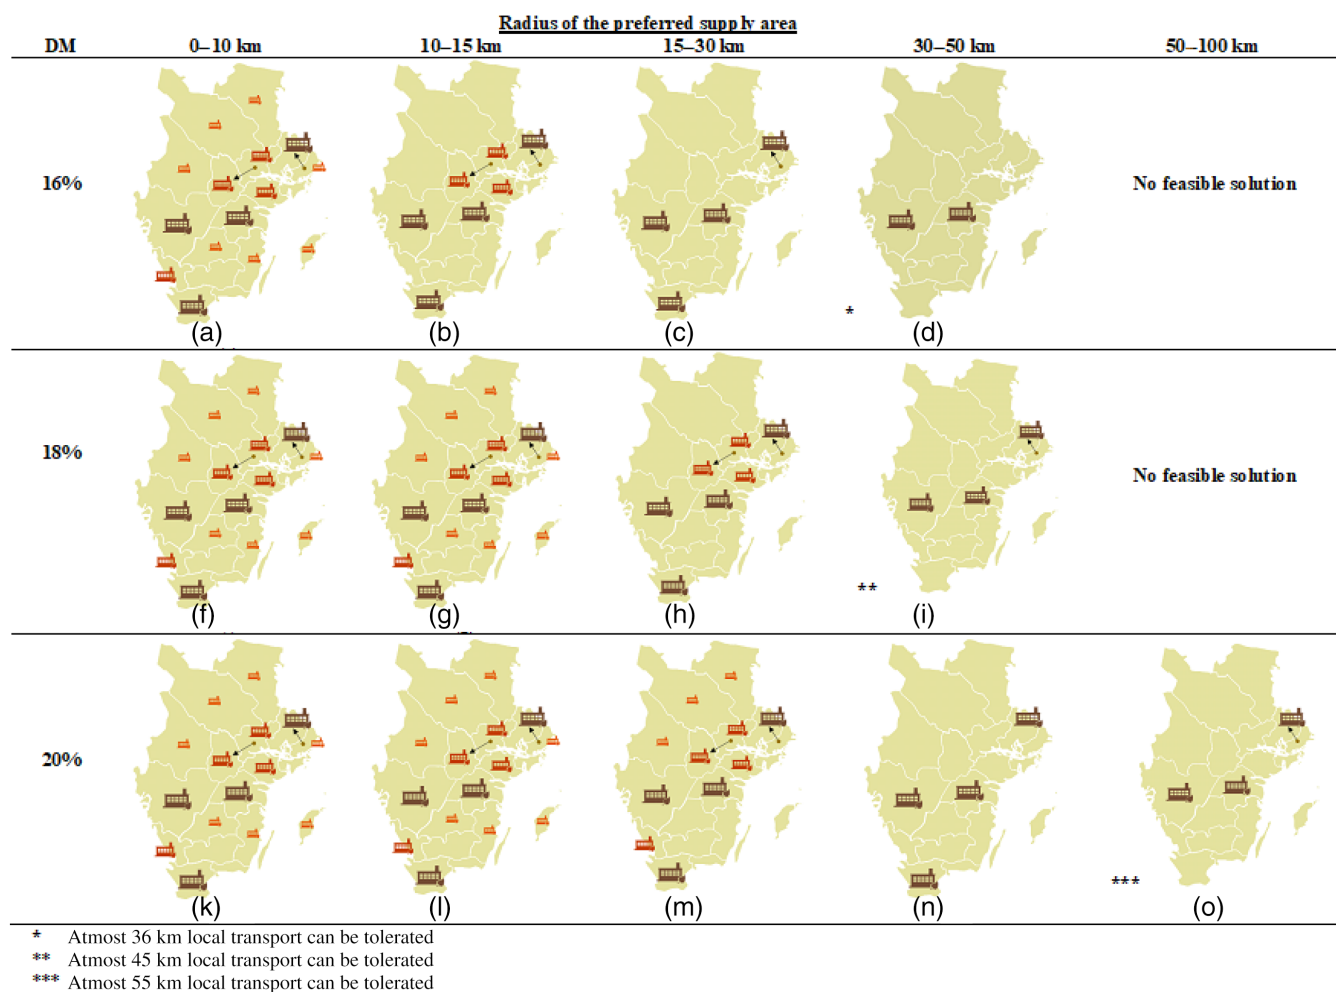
Radius of the preferred supply area

| DM | 0–10 km | 10–15 km | 15–30 km | 30–50 km | 50–100 km |
|---|---|---|---|---|---|
| 16% | (a) | (b) | (c) | * (d) | No feasible solution |
| 18% | (f) | (g) | (h) | ** (i) | No feasible solution |
| 20% | (k) | (l) | (m) | (n) | *** (o) |

* Atmost 36 km local transport can be tolerated
** Atmost 45 km local transport can be tolerated
*** Atmost 55 km local transport can be tolerated